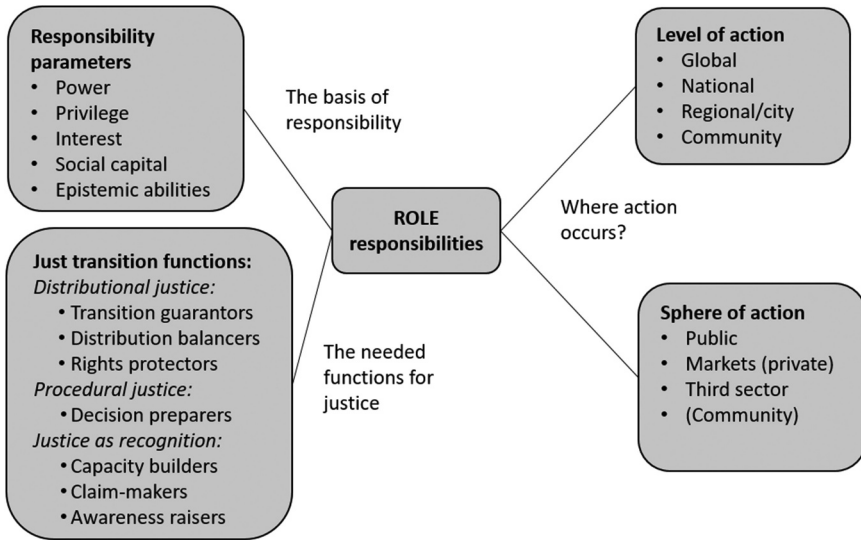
**Responsibility parameters**
- Power
- Privilege
- Interest
- Social capital
- Epistemic abilities

The basis of responsibility

**Level of action**
- Global
- National
- Regional/city
- Community

**ROLE responsibilities**

Where action occurs?

**Just transition functions:**
*Distributional justice:*
- Transition guarantors
- Distribution balancers
- Rights protectors

*Procedural justice:*
- Decision preparers

*Justice as recognition:*
- Capacity builders
- Claim-makers
- Awareness raisers

The needed functions for justice

**Sphere of action**
- Public
- Markets (private)
- Third sector
- (Community)